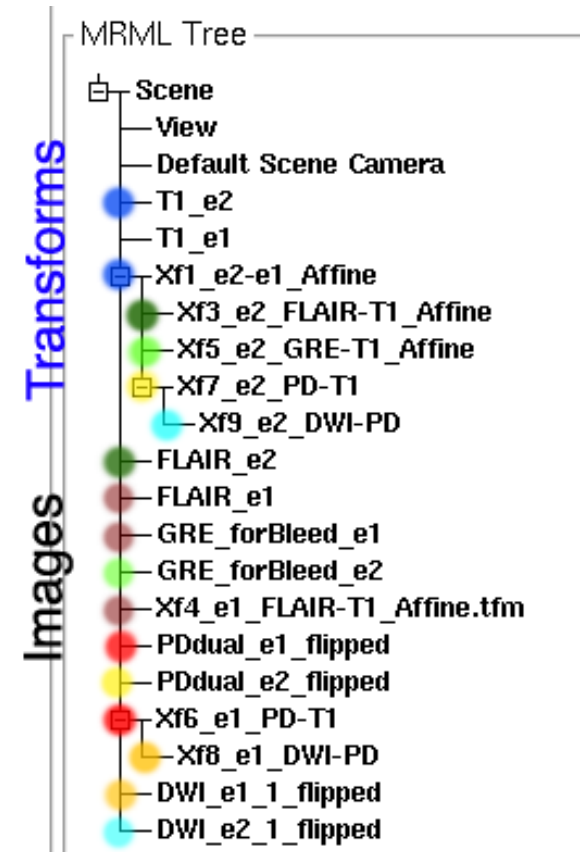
MRML Tree

Transforms

Images

Scene
View
Default Scene Camera
T1_e2
T1_e1
Xf1_e2-e1_Affine
Xf3_e2_FLAIR-T1_Affine
Xf5_e2_GRE-T1_Affine
Xf7_e2_PD-T1
Xf9_e2_DWI-PD
FLAIR_e2
FLAIR_e1
GRE_forBleed_e1
GRE_forBleed_e2
Xf4_e1_FLAIR-T1_Affine.tfm
PDdual_e1_flipped
PDdual_e2_flipped
Xf6_e1_PD-T1
Xf8_e1_DWI-PD
DWI_e1_1_flipped
DWI_e2_1_flipped